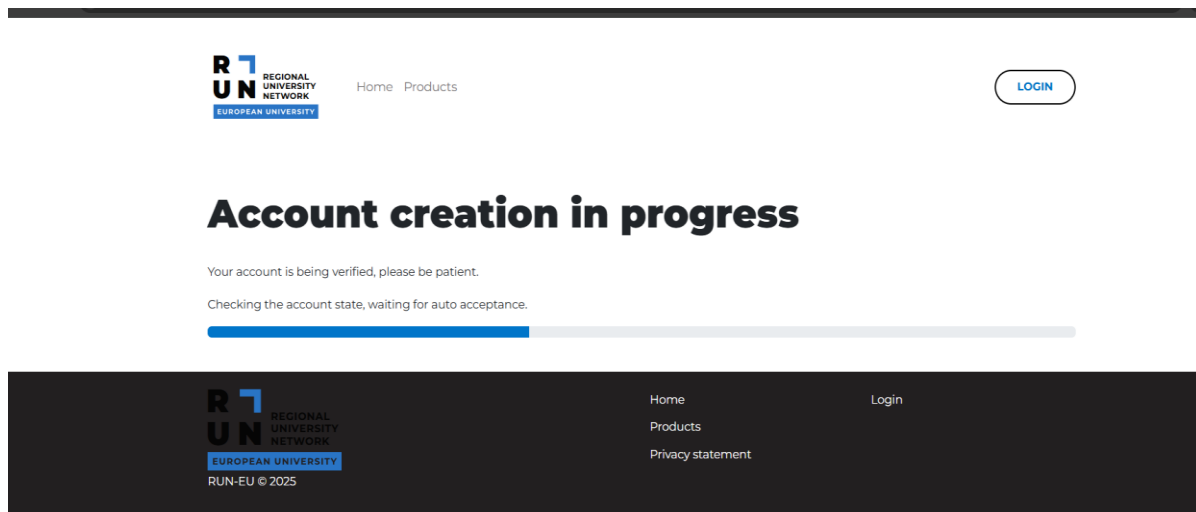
R U N REGIONAL UNIVERSITY NETWORK
EUROPEAN UNIVERSITY

Home Products

LOGIN

Account creation in progress

Your account is being verified, please be patient.

Checking the account state, waiting for auto acceptance.

R U N REGIONAL UNIVERSITY NETWORK
EUROPEAN UNIVERSITY
RUN-EU © 2025

Home
Products
Privacy statement

Login